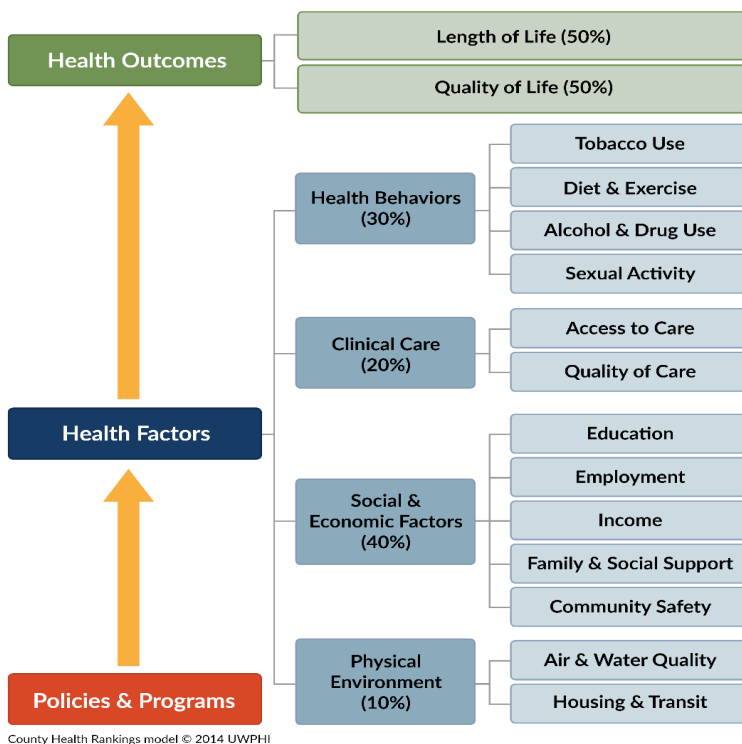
Health Outcomes

Length of Life (50%)

Quality of Life (50%)

Health Factors

Health Behaviors (30%)

Tobacco Use

Diet & Exercise

Alcohol & Drug Use

Sexual Activity

Clinical Care (20%)

Access to Care

Quality of Care

Social & Economic Factors (40%)

Education

Employment

Income

Family & Social Support

Community Safety

Physical Environment (10%)

Air & Water Quality

Housing & Transit

Policies & Programs

County Health Rankings model © 2014 UWPHI